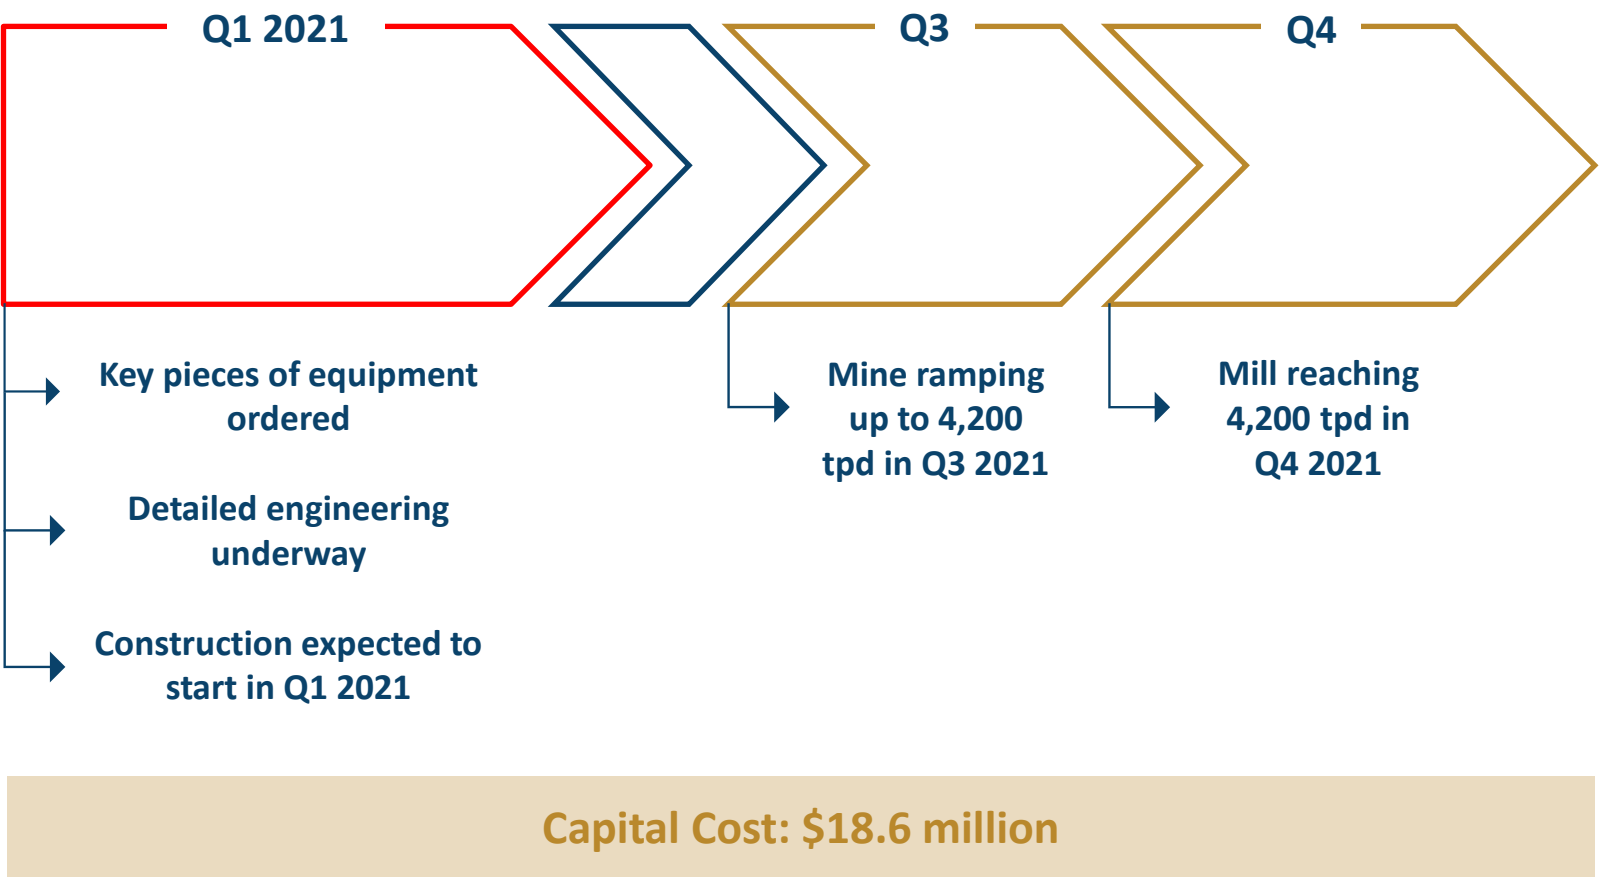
Q1 2021

Q3

Q4

Key pieces of equipment ordered

Detailed engineering underway

Construction expected to start in Q1 2021

Mine ramping up to 4,200 tpd in Q3 2021

Mill reaching 4,200 tpd in Q4 2021

Capital Cost: $18.6 million